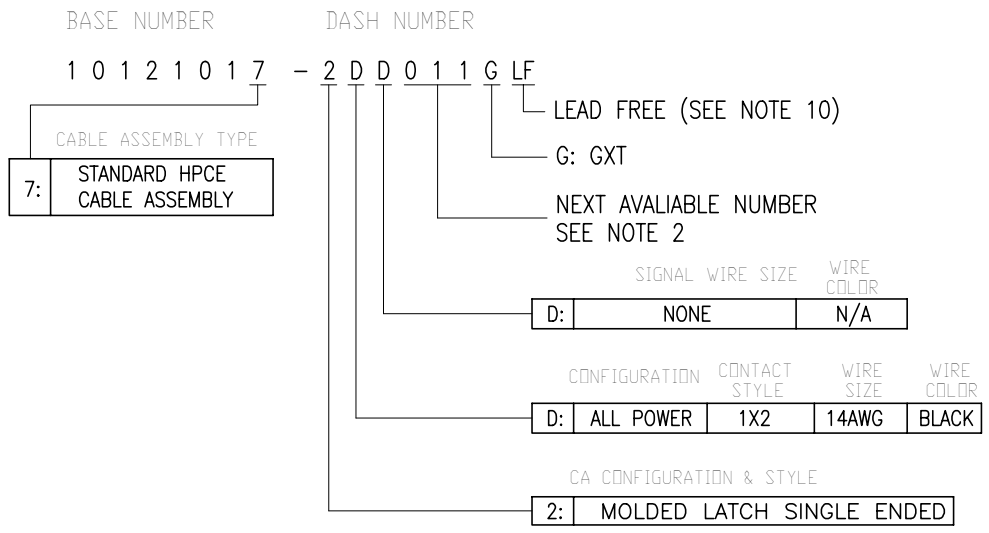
BASE NUMBER DASH NUMBER

1 0 1 2 1 0 1 7 – 2 D D 0 1 1 G LF

LEAD FREE (SEE NOTE 10)

G: GXT

NEXT AVALIABLE NUMBER
SEE NOTE 2

CABLE ASSEMBLY TYPE

| 7: | STANDARD HPCE CABLE ASSEMBLY |
|---|---|

| | SIGNAL WIRE SIZE | WIRE COLOR |
|---|---|---|
| D: | NONE | N/A |

| | CONFIGURATION | CONTACT STYLE | WIRE SIZE | WIRE COLOR |
|---|---|---|---|---|
| D: | ALL POWER | 1X2 | 14AWG | BLACK |

CA CONFIGURATION & STYLE

| 2: | MOLDED LATCH SINGLE ENDED |
|---|---|